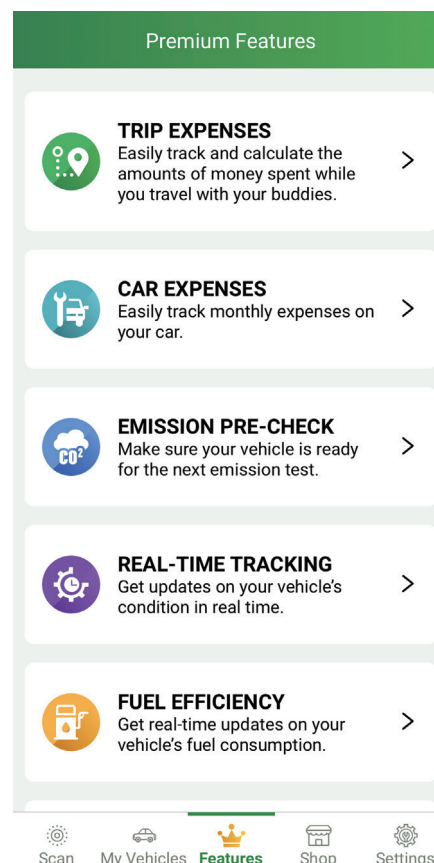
Premium Features

TRIP EXPENSES
Easily track and calculate the amounts of money spent while you travel with your buddies.
>

CAR EXPENSES
Easily track monthly expenses on your car.
>

$CO^2$
EMISSION PRE-CHECK
Make sure your vehicle is ready for the next emission test.
>

REAL-TIME TRACKING
Get updates on your vehicle's condition in real time.
>

FUEL EFFICIENCY
Get real-time updates on your vehicle's fuel consumption.
>

Scan My Vehicles Features Shop Settings